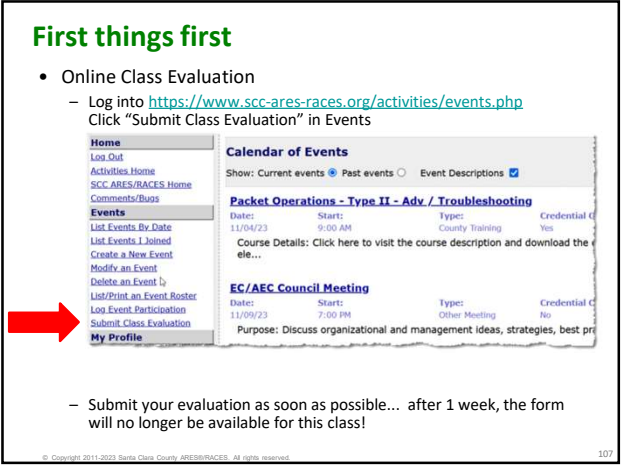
First things first

• Online Class Evaluation
  – Log into https://www.scc-ares-races.org/activities/events.php
  Click "Submit Class Evaluation" in Events

Home
Log Out
Activities Home
SCC ARES/RACES Home
Comments/Bugs
Events
List Events By Date
List Events I Joined
Create a New Event
Modify an Event
Delete an Event
List/Print an Event Roster
Log Event Participation
Submit Class Evaluation
My Profile

Calendar of Events
Show: Current events Past events Event Descriptions

Packet Operations - Type II - Adv / Troubleshooting
Date: 11/04/23 Start: 9:00 AM Type: County Training Credential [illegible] Yes
Course Details: Click here to visit the course description and download the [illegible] ele...

EC/AEC Council Meeting
Date: 11/09/23 Start: 7:00 PM Type: Other Meeting Credential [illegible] No
Purpose: Discuss organizational and management ideas, strategies, best pr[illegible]

  – Submit your evaluation as soon as possible... after 1 week, the form will no longer be available for this class!

© Copyright 2011-2023 Santa Clara County ARES®/RACES. All rights reserved.

107